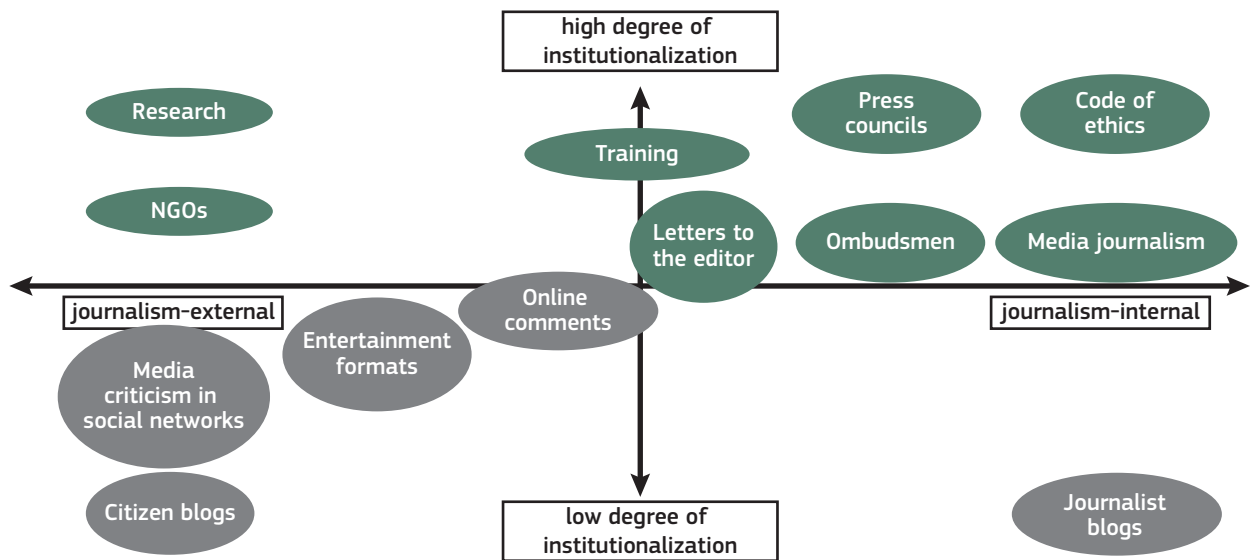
high degree of institutionalization

Research

Press councils

Code of ethics

Training

NGOs

Letters to the editor

Ombudsmen

Media journalism

journalism-external

Online comments

journalism-internal

Entertainment formats

Media criticism in social networks

Citizen blogs

low degree of institutionalization

Journalist blogs